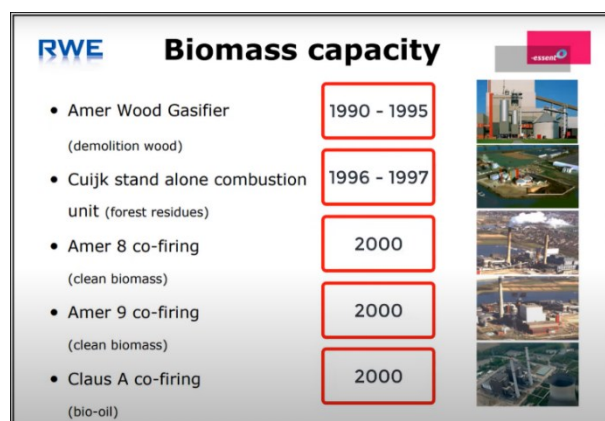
RWE Biomass capacity

essent

- Amer Wood Gasifier (demolition wood)

1990 - 1995

- Cuijk stand alone combustion unit (forest residues)

1996 - 1997

- Amer 8 co-firing (clean biomass)

2000

- Amer 9 co-firing (clean biomass)

2000

- Claus A co-firing (bio-oil)

2000